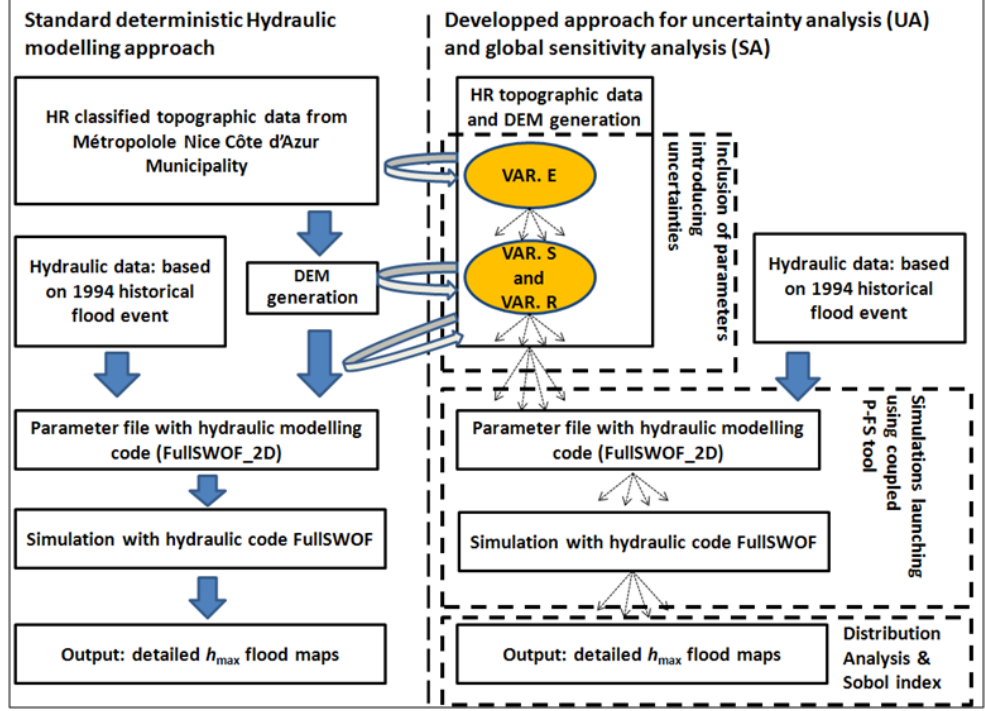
Standard deterministic Hydraulic modelling approach

HR classified topographic data from Métropolole Nice Côte d'Azur Municipality

DEM generation

Hydraulic data: based on 1994 historical flood event

Parameter file with hydraulic modelling code (FullSWOF_2D)

Simulation with hydraulic code FullSWOF

Output: detailed $h_{max}$ flood maps

Developped approach for uncertainty analysis (UA) and global sensitivity analysis (SA)

HR topographic data and DEM generation

VAR. E

VAR. S and VAR. R

Inclusion of parameters introducing uncertainties

Hydraulic data: based on 1994 historical flood event

Parameter file with hydraulic modelling code (FullSWOF_2D)

Simulation with hydraulic code FullSWOF

Simulations launching using coupled P-FS tool

Output: detailed $h_{max}$ flood maps

Distribution Analysis & Sobol index